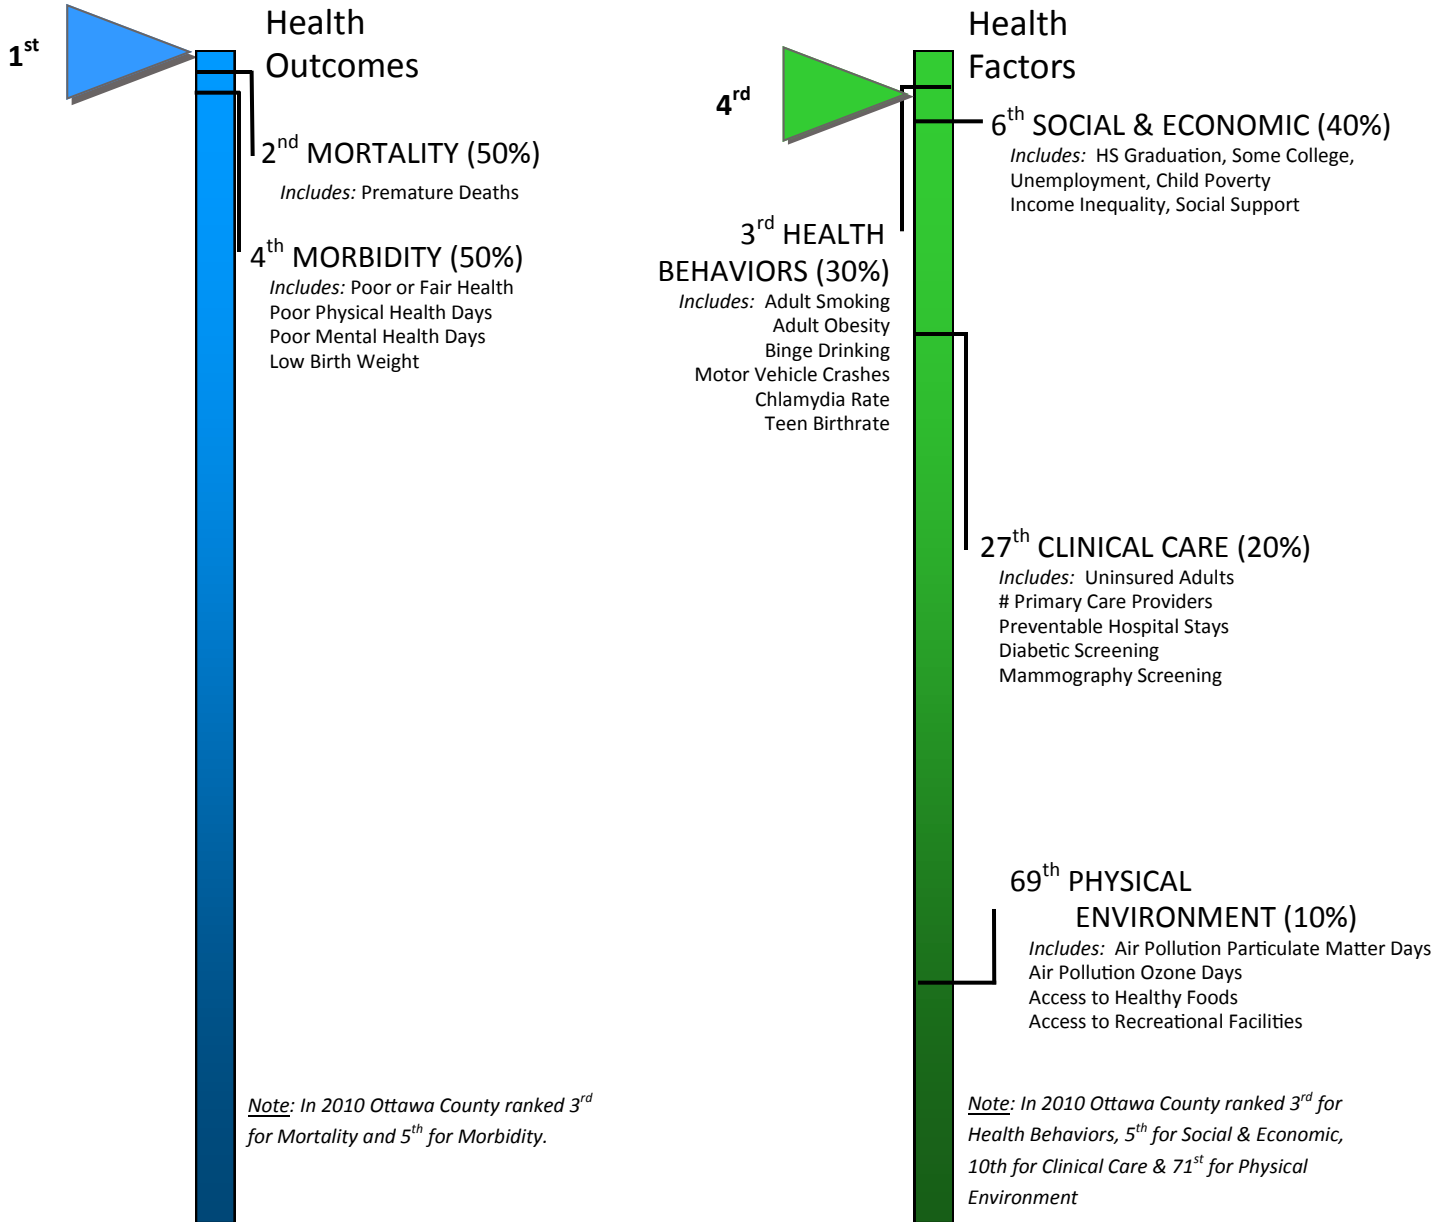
$1^{st}$

Health Outcomes

$2^{nd}$ MORTALITY (50%)
*Includes:* Premature Deaths

$4^{th}$ MORBIDITY (50%)
*Includes:* Poor or Fair Health
Poor Physical Health Days
Poor Mental Health Days
Low Birth Weight

*Note: In 2010 Ottawa County ranked $3^{rd}$ for Mortality and $5^{th}$ for Morbidity.*

$4^{rd}$

Health Factors

$6^{th}$ SOCIAL & ECONOMIC (40%)
*Includes:* HS Graduation, Some College, Unemployment, Child Poverty
Income Inequality, Social Support

$3^{rd}$ HEALTH BEHAVIORS (30%)
*Includes:* Adult Smoking
Adult Obesity
Binge Drinking
Motor Vehicle Crashes
Chlamydia Rate
Teen Birthrate

$27^{th}$ CLINICAL CARE (20%)
*Includes:* Uninsured Adults
# Primary Care Providers
Preventable Hospital Stays
Diabetic Screening
Mammography Screening

$69^{th}$ PHYSICAL ENVIRONMENT (10%)
*Includes:* Air Pollution Particulate Matter Days
Air Pollution Ozone Days
Access to Healthy Foods
Access to Recreational Facilities

*Note: In 2010 Ottawa County ranked $3^{rd}$ for Health Behaviors, $5^{th}$ for Social & Economic, 10th for Clinical Care & $71^{st}$ for Physical Environment*